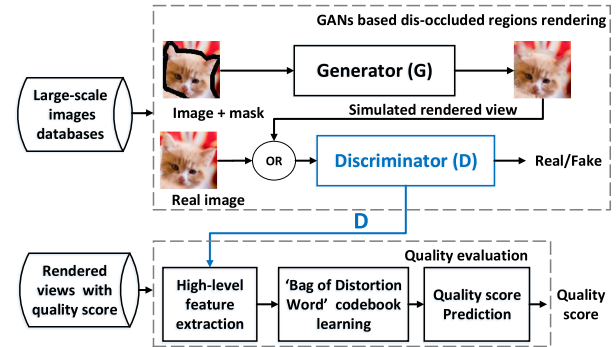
GANs based dis-occluded regions rendering

Large-scale images databases

Image + mask

Generator (G)

Simulated rendered view

OR

Discriminator (D)

Real/Fake

Real image

D

Quality evaluation

Rendered views with quality score

High-level feature extraction

'Bag of Distortion Word' codebook learning

Quality score Prediction

Quality score